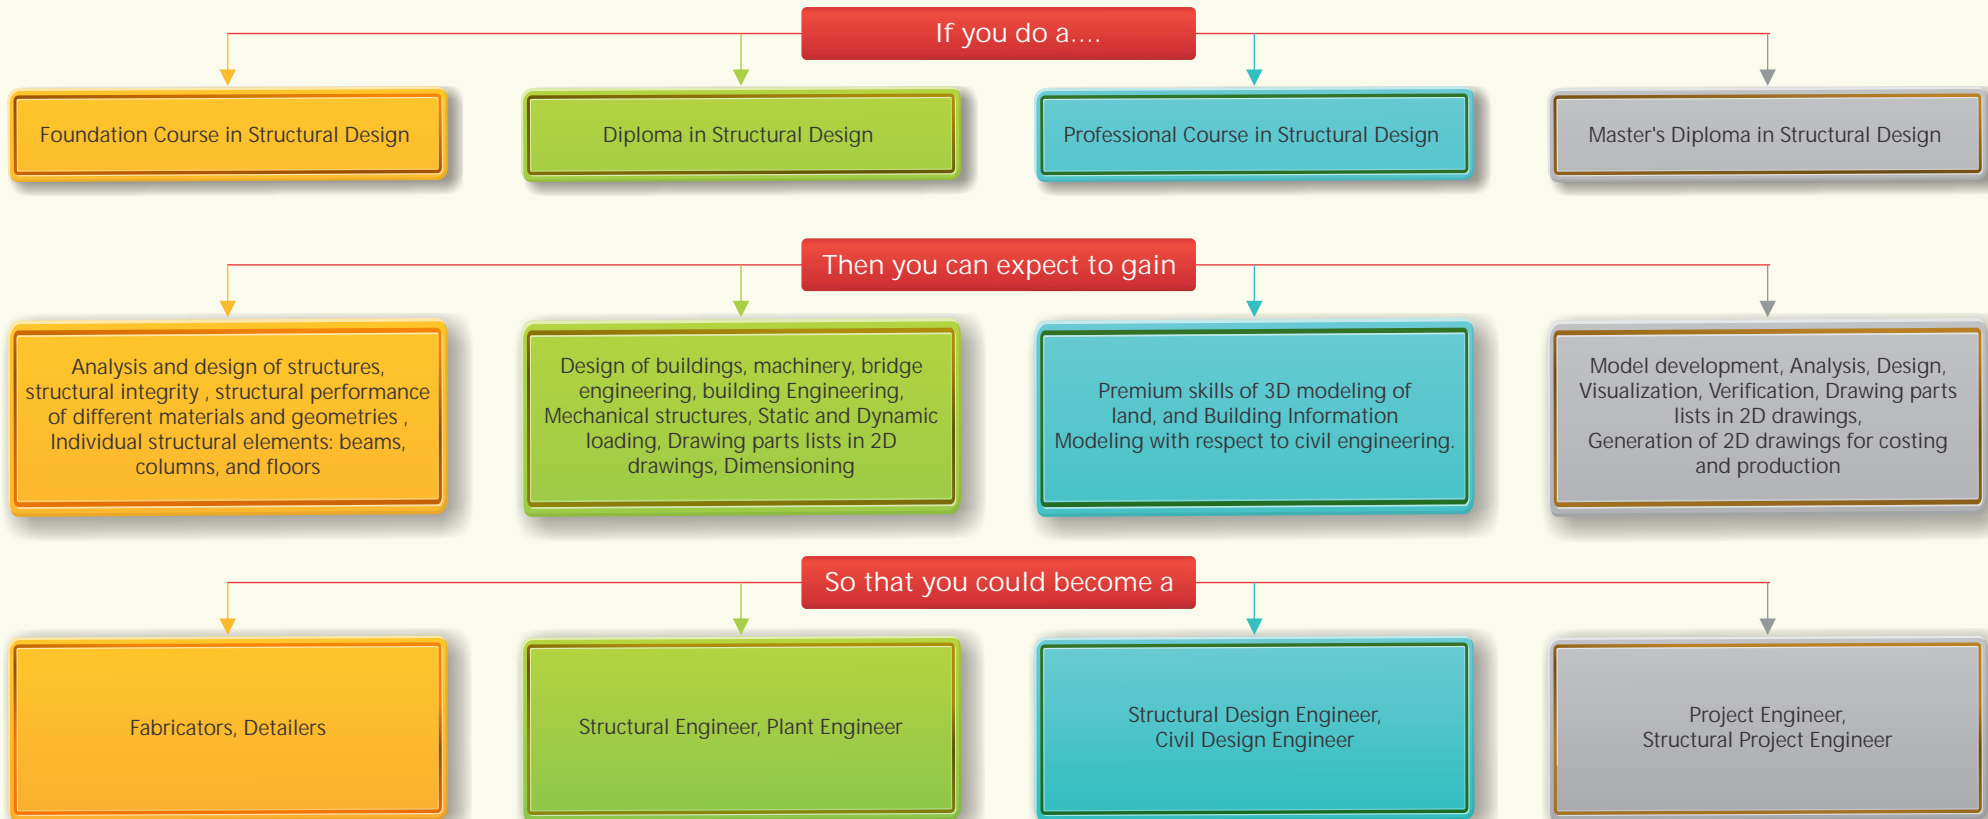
If you do a....

Foundation Course in Structural Design

Diploma in Structural Design

Professional Course in Structural Design

Master's Diploma in Structural Design

Then you can expect to gain

Analysis and design of structures, structural integrity , structural performance of different materials and geometries , Individual structural elements: beams, columns, and floors

Design of buildings, machinery, bridge engineering, building Engineering, Mechanical structures, Static and Dynamic loading, Drawing parts lists in 2D drawings, Dimensioning

Premium skills of 3D modeling of land, and Building Information Modeling with respect to civil engineering.

Model development, Analysis, Design, Visualization, Verification, Drawing parts lists in 2D drawings, Generation of 2D drawings for costing and production

So that you could become a

Fabricators, Detailers

Structural Engineer, Plant Engineer

Structural Design Engineer, Civil Design Engineer

Project Engineer, Structural Project Engineer